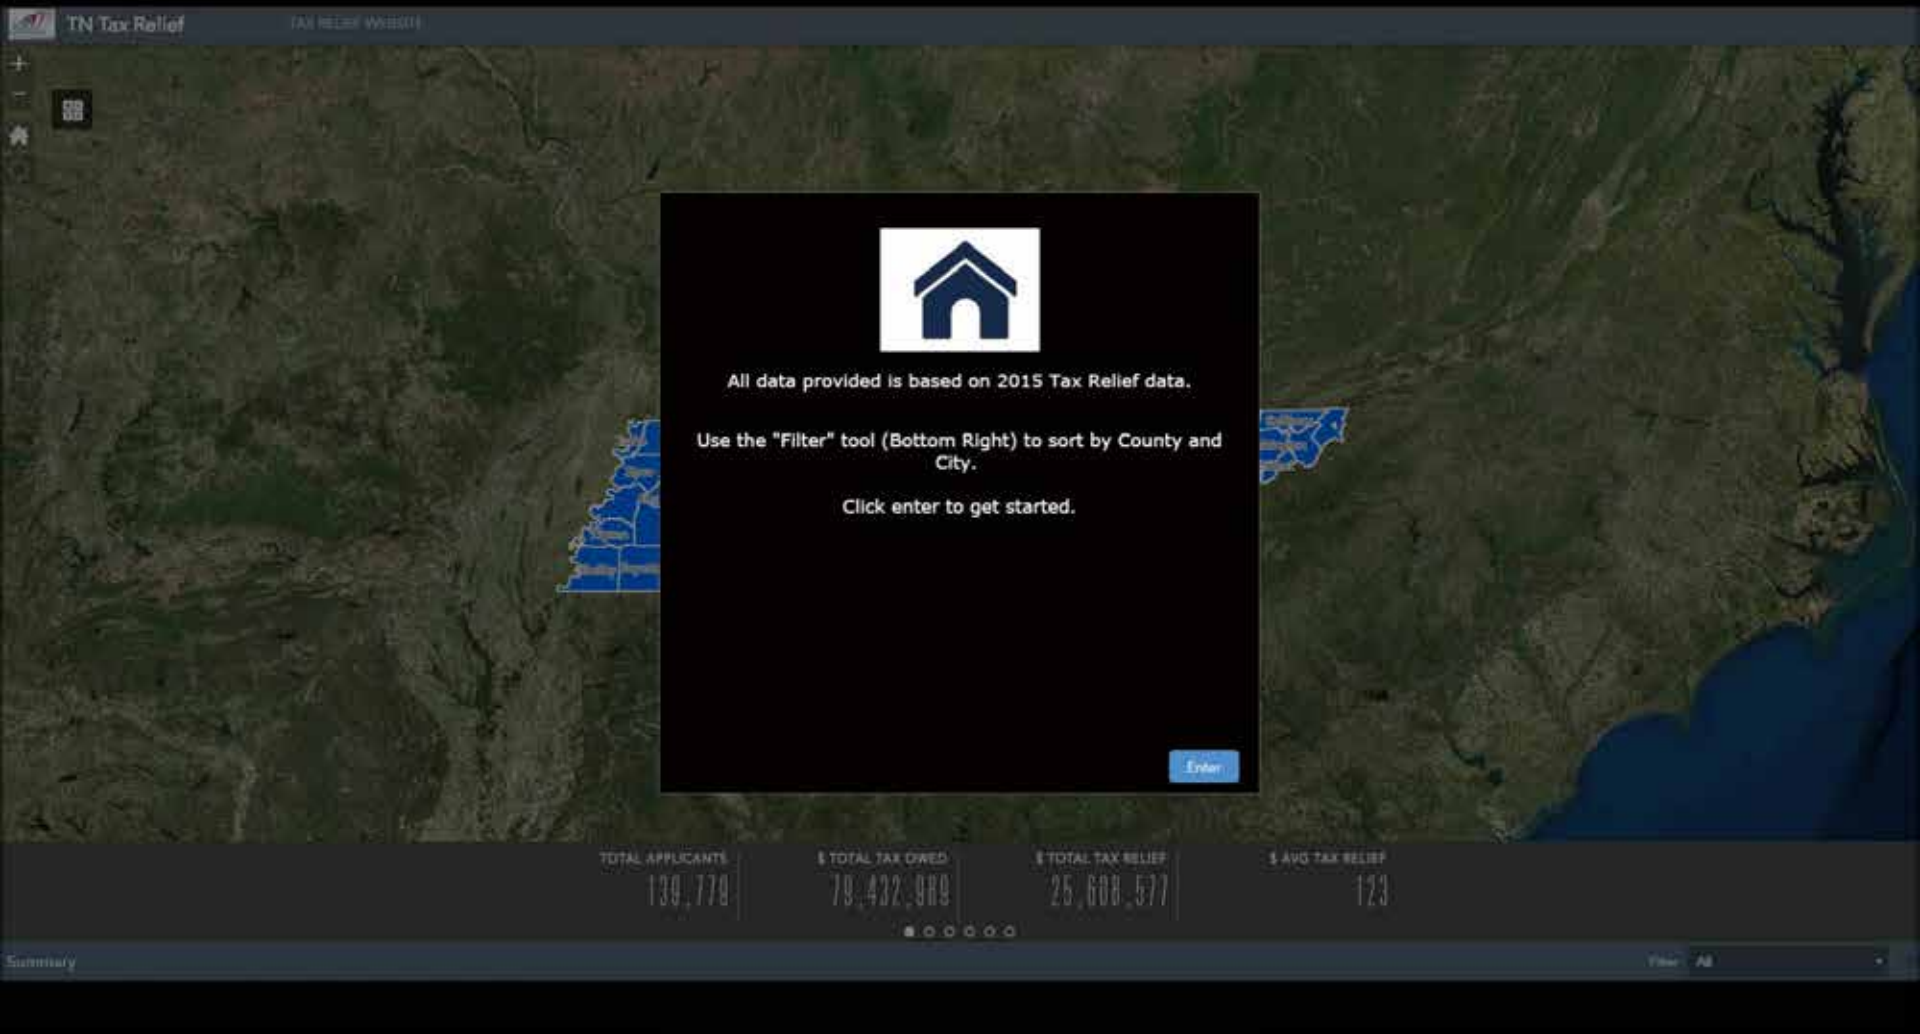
TN Tax Relief

TAX RELIEF WEBSITE

All data provided is based on 2015 Tax Relief data.

Use the "Filter" tool (Bottom Right) to sort by County and City.

Click enter to get started.

Enter

| TOTAL APPLICANTS | $ TOTAL TAX OWED | $ TOTAL TAX RELIEF | $ AVG TAX RELIEF |
|---|---|---|---|
| 139,779 | 79,432,989 | 25,608,577 | 123 |

Summary

Filter: All